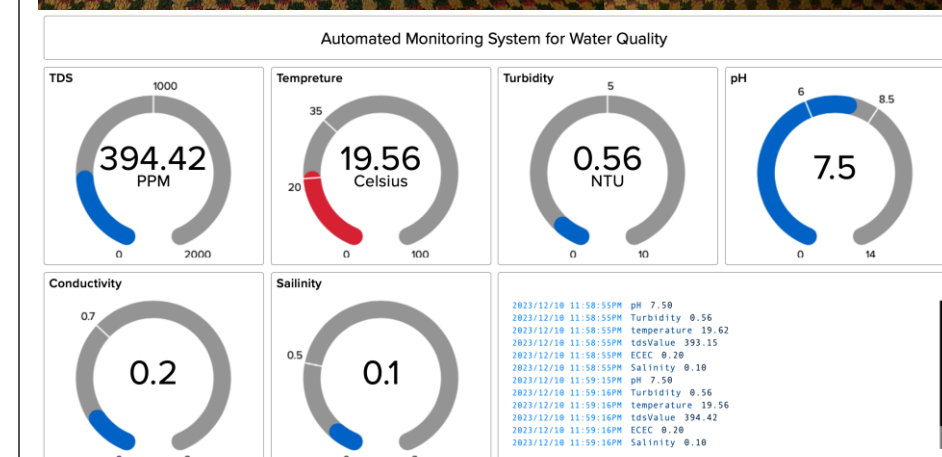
Automated Monitoring System for Water Quality

TDS
1000
394.42
PPM
0
2000

Tempreture
35
19.56
Celsius
20
0
100

Turbidity
5
0.56
NTU
0
10

pH
6
8.5
7.5
0
14

Conductivity
0.7
0.2
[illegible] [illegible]

Sailinity
0.5
0.1
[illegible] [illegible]

2023/12/10 11:58:55PM pH 7.50
2023/12/10 11:58:55PM Turbidity 0.56
2023/12/10 11:58:55PM temperature 19.62
2023/12/10 11:58:55PM tdsValue 393.15
2023/12/10 11:58:55PM ECEC 0.20
2023/12/10 11:58:55PM Salinity 0.10
2023/12/10 11:59:15PM pH 7.50
2023/12/10 11:59:16PM Turbidity 0.56
2023/12/10 11:59:16PM temperature 19.56
2023/12/10 11:59:16PM tdsValue 394.42
2023/12/10 11:59:16PM ECEC 0.20
2023/12/10 11:59:16PM Salinity 0.10